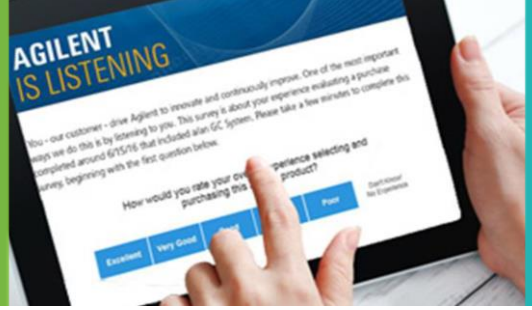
AGILENT
IS LISTENING

You – our customer – drive Agilent to innovate and continuously improve. One of the most important ways we do this is by listening to you. This survey is about your experience evaluating a purchase completed around 6/15/16 that included a/an GC System. Please take a few minutes to complete this survey, beginning with the first question below.

How would you rate your ov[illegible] experience selecting and purchasing this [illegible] product?

Excellent | Very Good | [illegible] | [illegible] | Poor | Don't Know/ No Experience